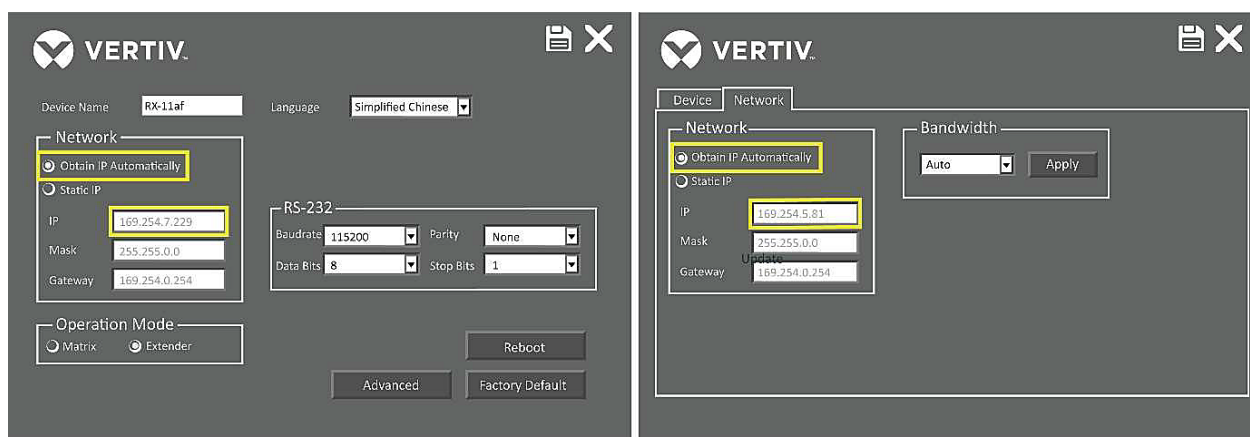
VERTIV.

Device Name RX-11af
Language Simplified Chinese

Network
Obtain IP Automatically
Static IP
IP 169.254.7.229
Mask 255.255.0.0
Gateway 169.254.0.254

RS-232
Baudrate 115200
Parity None
Data Bits 8
Stop Bits 1

Operation Mode
Matrix
Extender

Reboot
Advanced
Factory Default

VERTIV.

Device
Network

Network
Obtain IP Automatically
Static IP
IP 169.254.5.81
Mask 255.255.0.0
Update
Gateway 169.254.0.254

Bandwidth
Auto
Apply